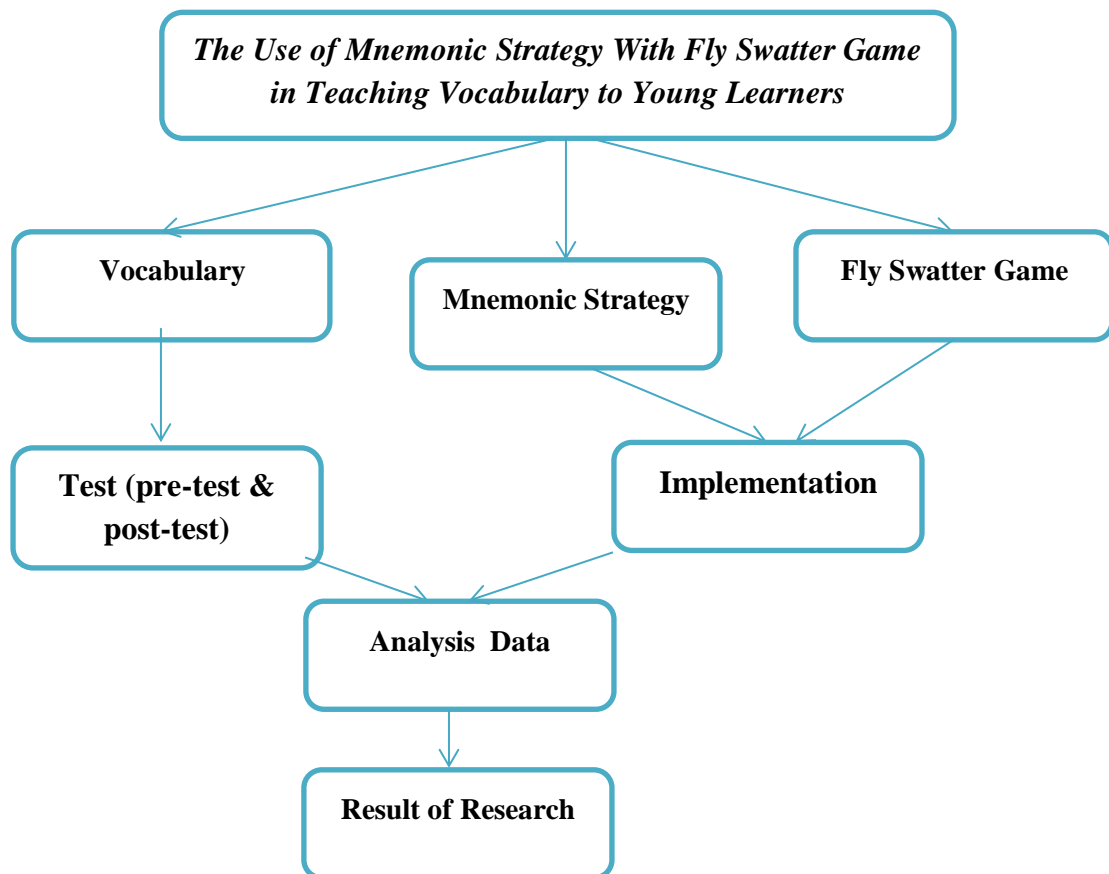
*The Use of Mnemonic Strategy With Fly Swatter Game in Teaching Vocabulary to Young Learners*

**Vocabulary**

**Mnemonic Strategy**

**Fly Swatter Game**

**Test (pre-test & post-test)**

**Implementation**

**Analysis Data**

**Result of Research**